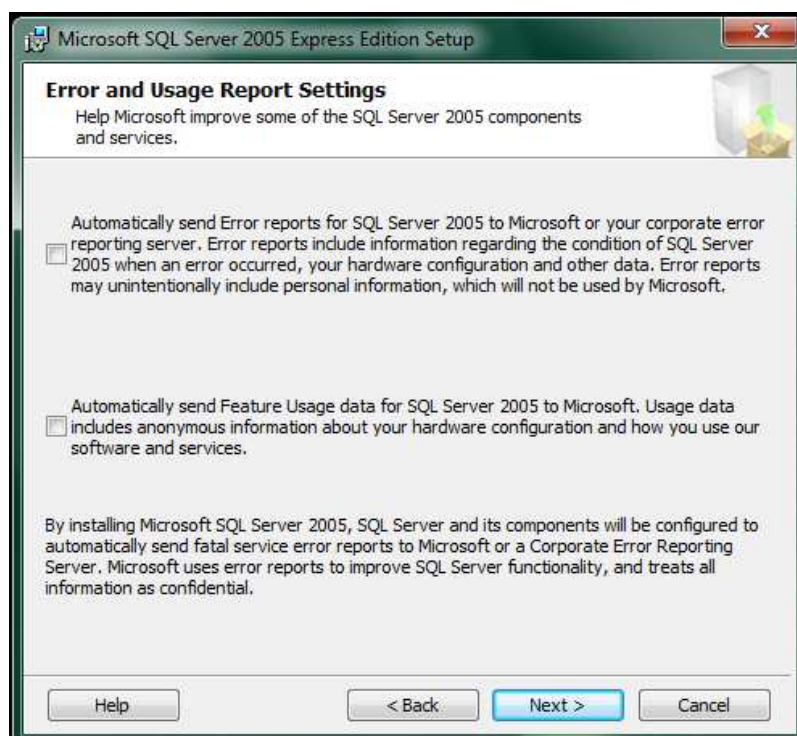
Microsoft SQL Server 2005 Express Edition Setup

**Error and Usage Report Settings**
Help Microsoft improve some of the SQL Server 2005 components and services.

Automatically send Error reports for SQL Server 2005 to Microsoft or your corporate error reporting server. Error reports include information regarding the condition of SQL Server 2005 when an error occurred, your hardware configuration and other data. Error reports may unintentionally include personal information, which will not be used by Microsoft.

Automatically send Feature Usage data for SQL Server 2005 to Microsoft. Usage data includes anonymous information about your hardware configuration and how you use our software and services.

By installing Microsoft SQL Server 2005, SQL Server and its components will be configured to automatically send fatal service error reports to Microsoft or a Corporate Error Reporting Server. Microsoft uses error reports to improve SQL Server functionality, and treats all information as confidential.

Help

< Back

Next >

Cancel